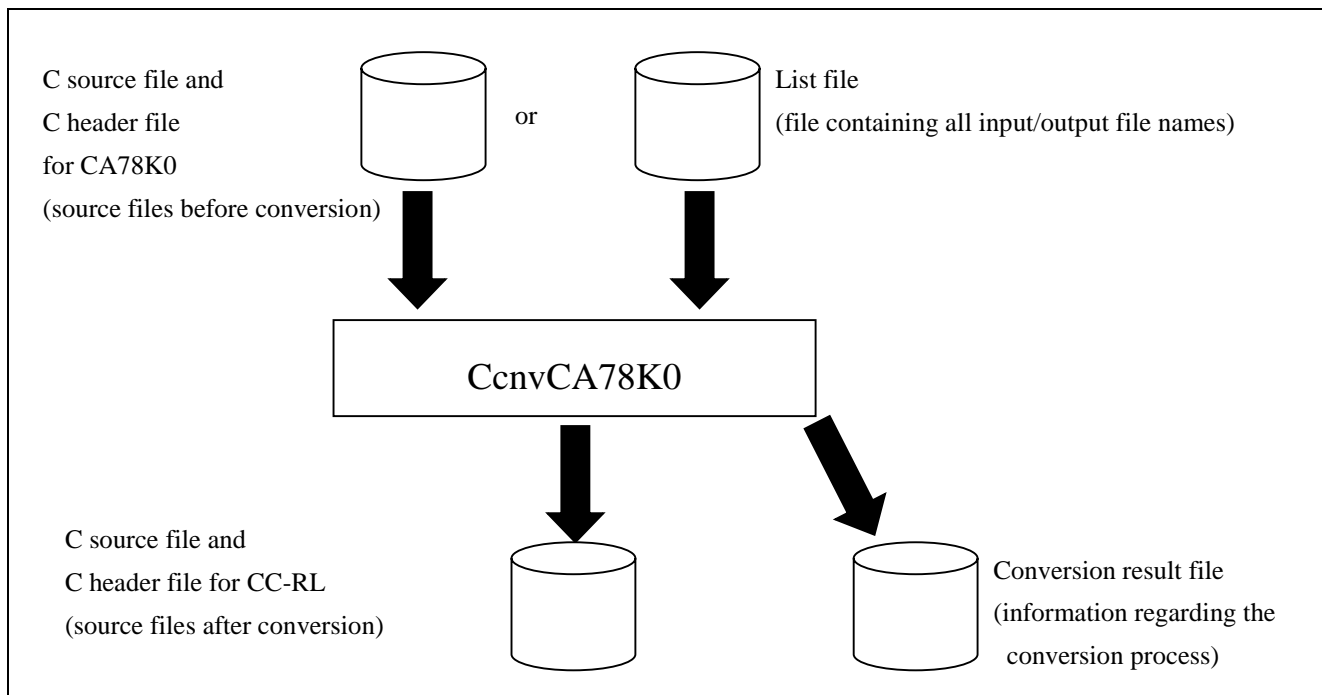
C source file and
C header file
for CA78K0
(source files before conversion)

or

List file
(file containing all input/output file names)

CcnvCA78K0

C source file and
C header file for CC-RL
(source files after conversion)

Conversion result file
(information regarding the conversion process)